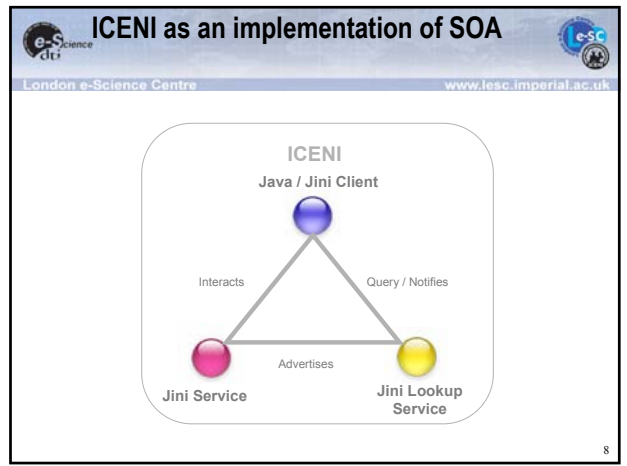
e-Science dti

ICENI as an implementation of SOA

LeSC

London e-Science Centre

www.lesc.imperial.ac.uk

ICENI

Java / Jini Client

Interacts

Query / Notifies

Advertises

Jini Service

Jini Lookup Service

8